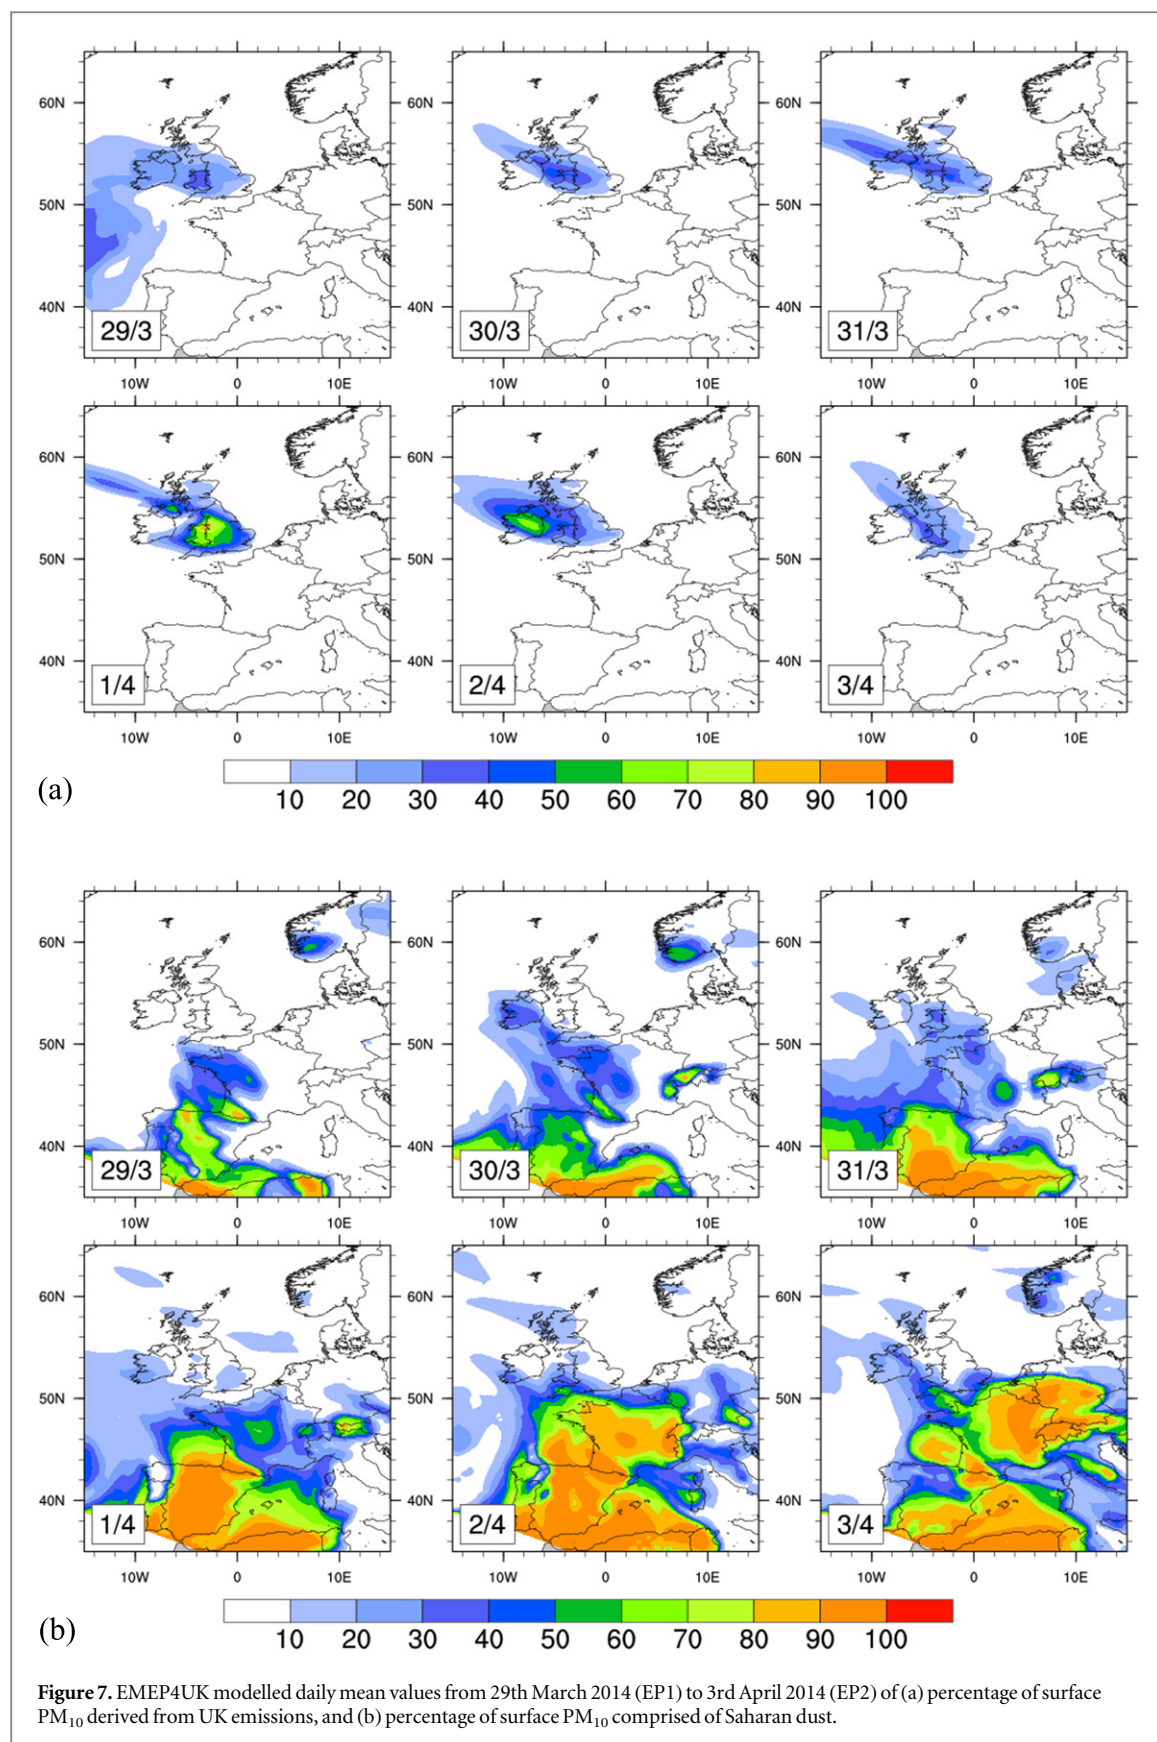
60N
50N
40N
29/3
10W 0 10E

60N
50N
40N
30/3
10W 0 10E

60N
50N
40N
31/3
10W 0 10E

60N
50N
40N
1/4
10W 0 10E

60N
50N
40N
2/4
10W 0 10E

60N
50N
40N
3/4
10W 0 10E

(a)
10 20 30 40 50 60 70 80 90 100

60N
50N
40N
29/3
10W 0 10E

60N
50N
40N
30/3
10W 0 10E

60N
50N
40N
31/3
10W 0 10E

60N
50N
40N
1/4
10W 0 10E

60N
50N
40N
2/4
10W 0 10E

60N
50N
40N
3/4
10W 0 10E

(b)
10 20 30 40 50 60 70 80 90 100

**Figure 7.** EMEP4UK modelled daily mean values from 29th March 2014 (EP1) to 3rd April 2014 (EP2) of (a) percentage of surface $PM_{10}$ derived from UK emissions, and (b) percentage of surface $PM_{10}$ comprised of Saharan dust.